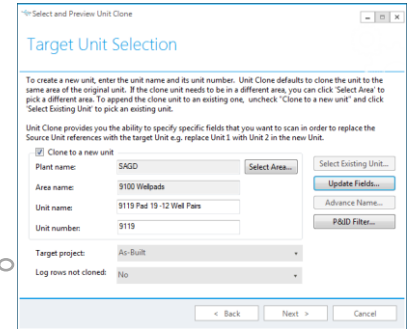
Select and Preview Unit Clone

Target Unit Selection

To create a new unit, enter the unit name and its unit number. Unit Clone defaults to clone the unit to the same area of the original unit. If the clone unit needs to be in a different area, you can click 'Select Area' to pick a different area. To append the clone unit to an existing one, uncheck "Clone to a new unit" and click 'Select Existing Unit' to pick an existing unit.

Unit Clone provides you the ability to specify specific fields that you want to scan in order to replace the Source Unit references with the target Unit e.g. replace Unit 1 with Unit 2 in the new Unit.

Clone to a new unit

Plant name: SAGD

Select Area...

Select Existing Unit...

Area name: 9100 Wellpads

Update Fields...

Unit name: 9119 Pad 19 -12 Well Pairs

Advance Name...

Unit number: 9119

P&ID Filter...

Target project: As-Built

Log rows not cloned: No

< Back

Next >

Cancel